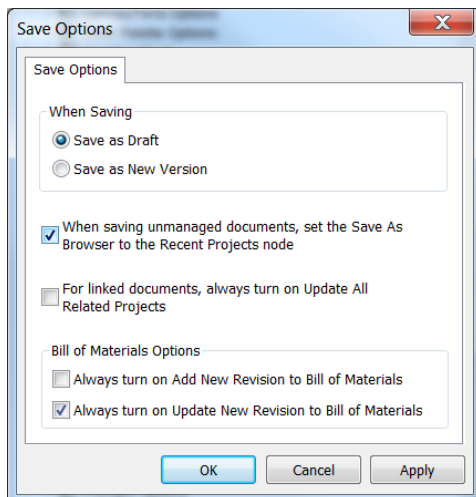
Save Options

Save Options

When Saving

Save as Draft

Save as New Version

When saving unmanaged documents, set the Save As Browser to the Recent Projects node

For linked documents, always turn on Update All Related Projects

Bill of Materials Options

Always turn on Add New Revision to Bill of Materials

Always turn on Update New Revision to Bill of Materials

OK

Cancel

Apply